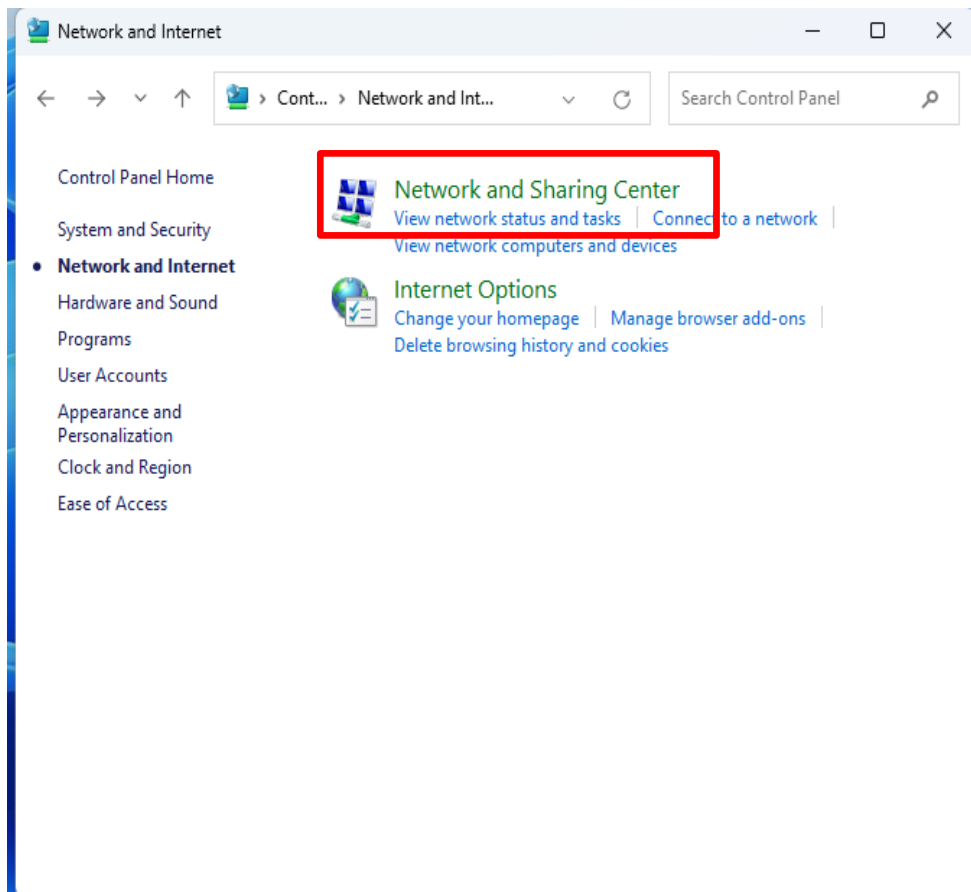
Network and Internet

› Cont... › Network and Int...

Search Control Panel

Control Panel Home

System and Security

Network and Internet

Hardware and Sound

Programs

User Accounts

Appearance and Personalization

Clock and Region

Ease of Access

Network and Sharing Center

View network status and tasks | Connect to a network |

View network computers and devices

Internet Options

Change your homepage | Manage browser add-ons |

Delete browsing history and cookies